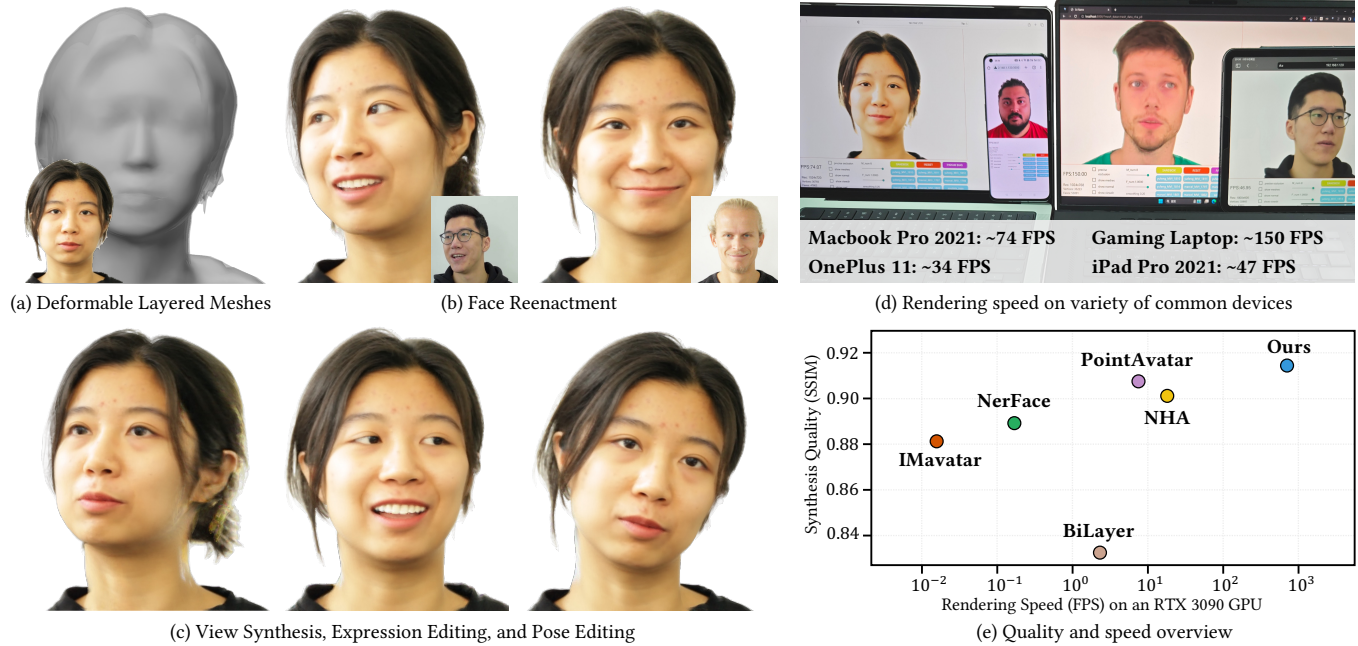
(a) Deformable Layered Meshes

(b) Face Reenactment

Macbook Pro 2021: ~74 FPS
Gaming Laptop: ~150 FPS
OnePlus 11: ~34 FPS
iPad Pro 2021: ~47 FPS

(d) Rendering speed on variety of common devices

(c) View Synthesis, Expression Editing, and Pose Editing

Synthesis Quality (SSIM)
0.92
0.90
0.88
0.86
0.84
Ours
PointAvatar
NHA
NerFace
IMavatar
BiLayer
$10^{-2}$ $10^{-1}$ $10^{0}$ $10^{1}$ $10^{2}$ $10^{3}$
Rendering Speed (FPS) on an RTX 3090 GPU

(e) Quality and speed overview